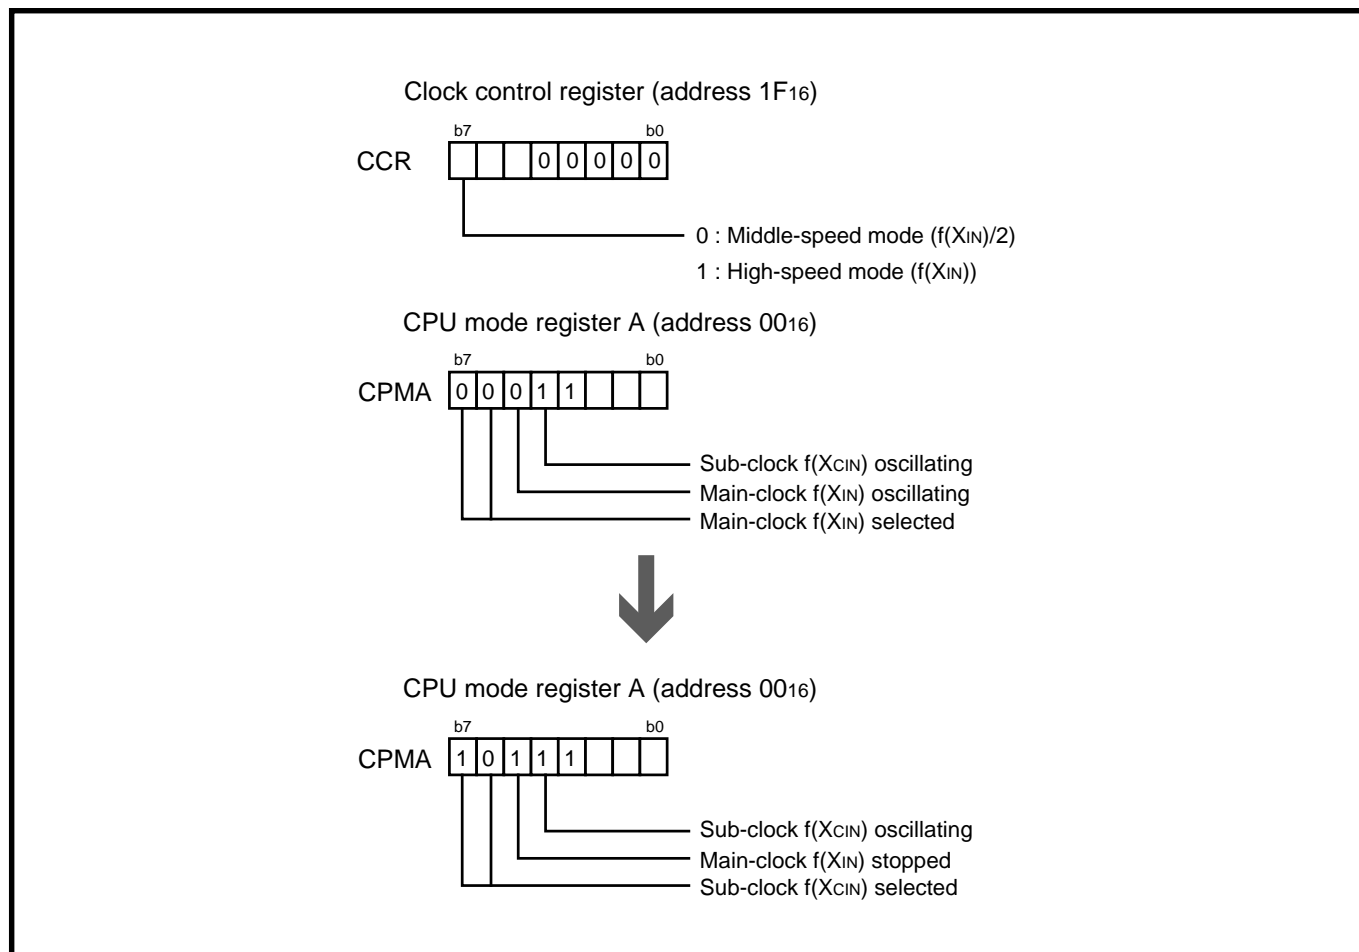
Clock control register (address $1F_{16}$)

b7 b0

CCR

| | | | 0 | 0 | 0 | 0 | 0 |
|---|---|---|---|---|---|---|---|

0 : Middle-speed mode ($f(X_{IN})/2$)

1 : High-speed mode ($f(X_{IN})$)

CPU mode register A (address $00_{16}$)

b7 b0

CPMA

| 0 | 0 | 0 | 1 | 1 | | | |
|---|---|---|---|---|---|---|---|

Sub-clock $f(X_{CIN})$ oscillating

Main-clock $f(X_{IN})$ oscillating

Main-clock $f(X_{IN})$ selected

CPU mode register A (address $00_{16}$)

b7 b0

CPMA

| 1 | 0 | 1 | 1 | 1 | | | |
|---|---|---|---|---|---|---|---|

Sub-clock $f(X_{CIN})$ oscillating

Main-clock $f(X_{IN})$ stopped

Sub-clock $f(X_{CIN})$ selected